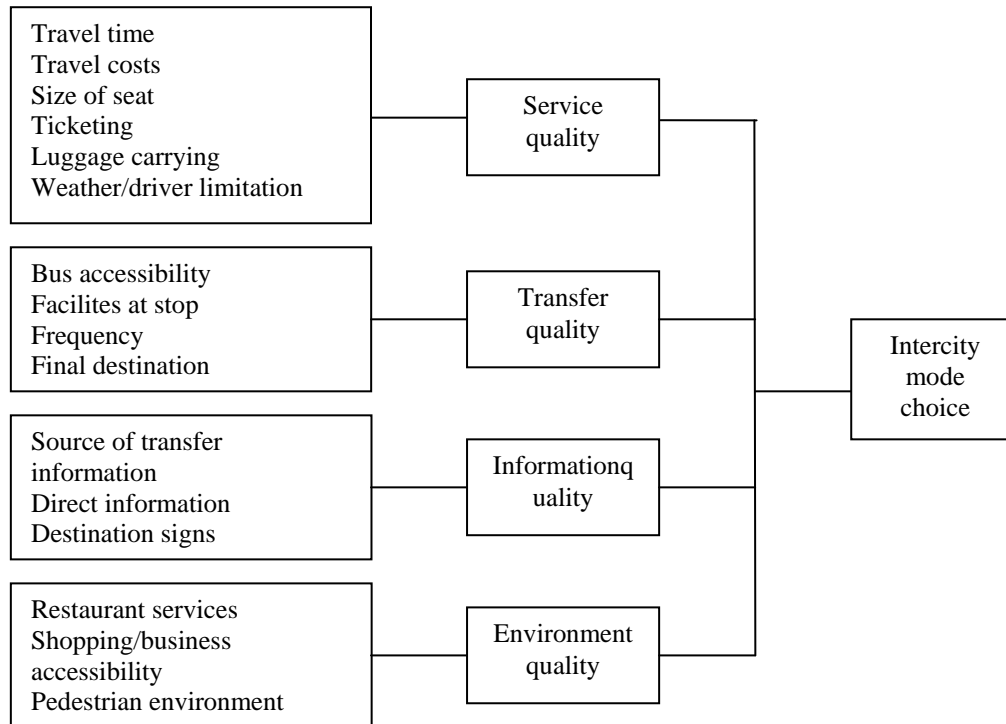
Travel time
Travel costs
Size of seat
Ticketing
Luggage carrying
Weather/driver limitation

Service quality

Bus accessibility
Facilites at stop
Frequency
Final destination

Transfer quality

Source of transfer information
Direct information
Destination signs

Informationq uality

Restaurant services
Shopping/business accessibility
Pedestrian environment

Environment quality

Intercity mode choice